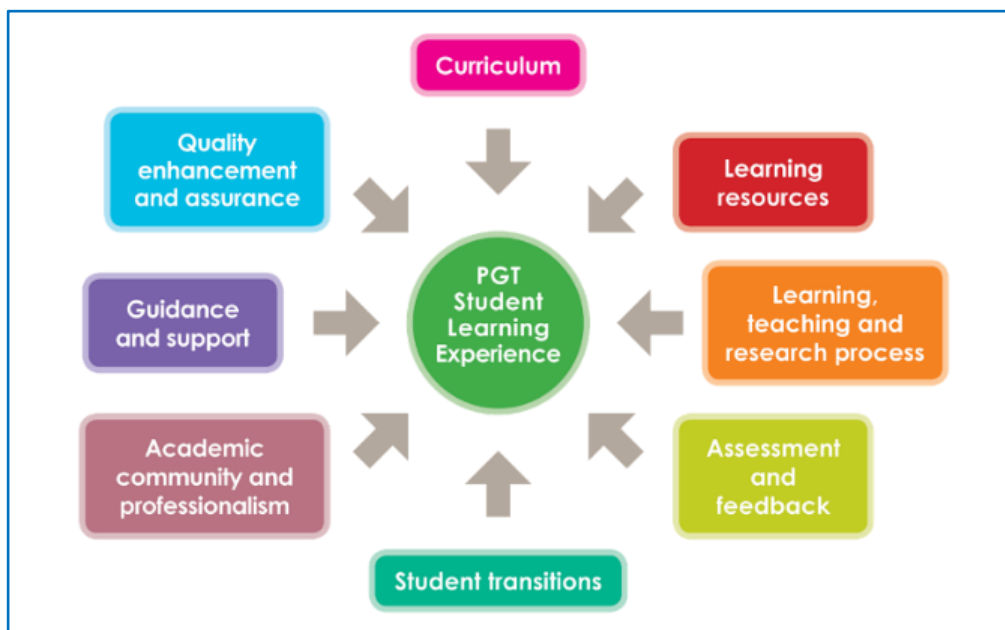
Curriculum

Quality enhancement and assurance

Learning resources

Guidance and support

PGT Student Learning Experience

Learning, teaching and research process

Academic community and professionalism

Assessment and feedback

Student transitions